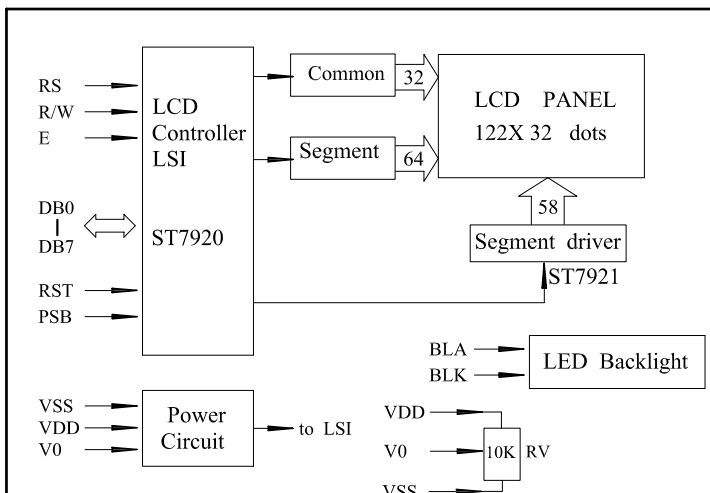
RS
R/W
E

LCD
Controller
LSI

ST7920

Common
32

Segment
64

LCD PANEL
122X 32 dots

58

Segment driver
ST7921

DB0
DB7

RST
PSB

BLA
BLK
LED Backlight

VSS
VDD
V0
Power
Circuit
to LSI

VDD
V0
10K
RV
VSS